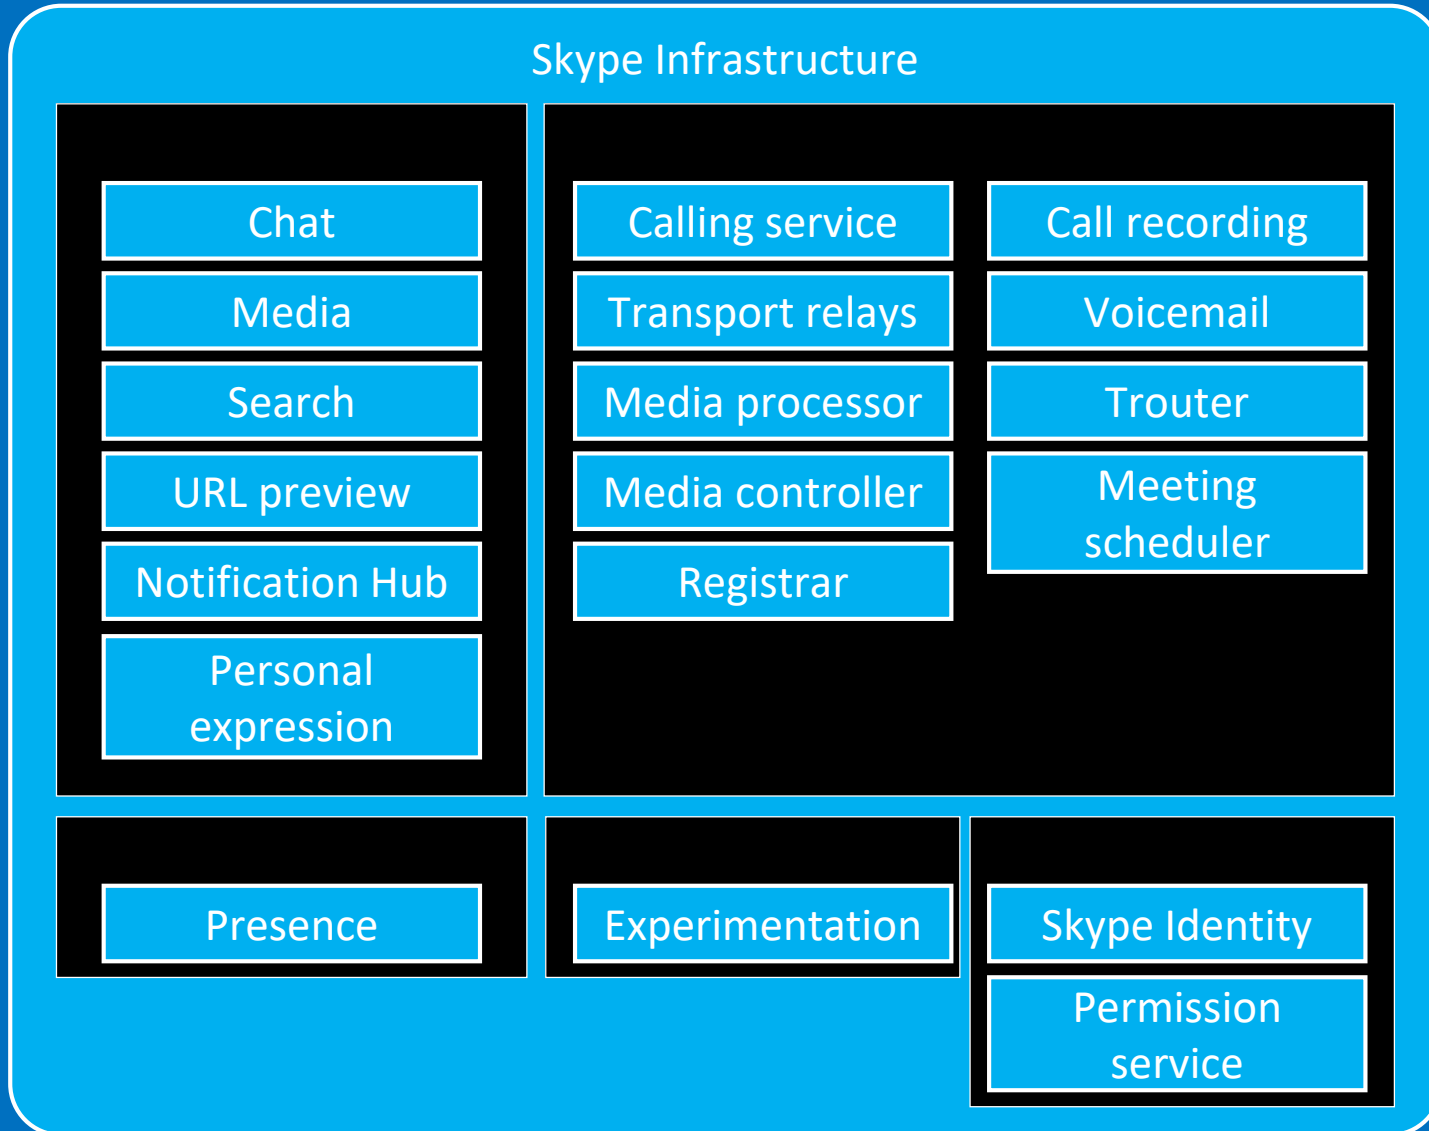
Skype Infrastructure

Chat
Media
Search
URL preview
Notification Hub
Personal expression

Calling service
Transport relays
Media processor
Media controller
Registrar

Call recording
Voicemail
Trouter
Meeting scheduler

Presence

Experimentation

Skype Identity
Permission service